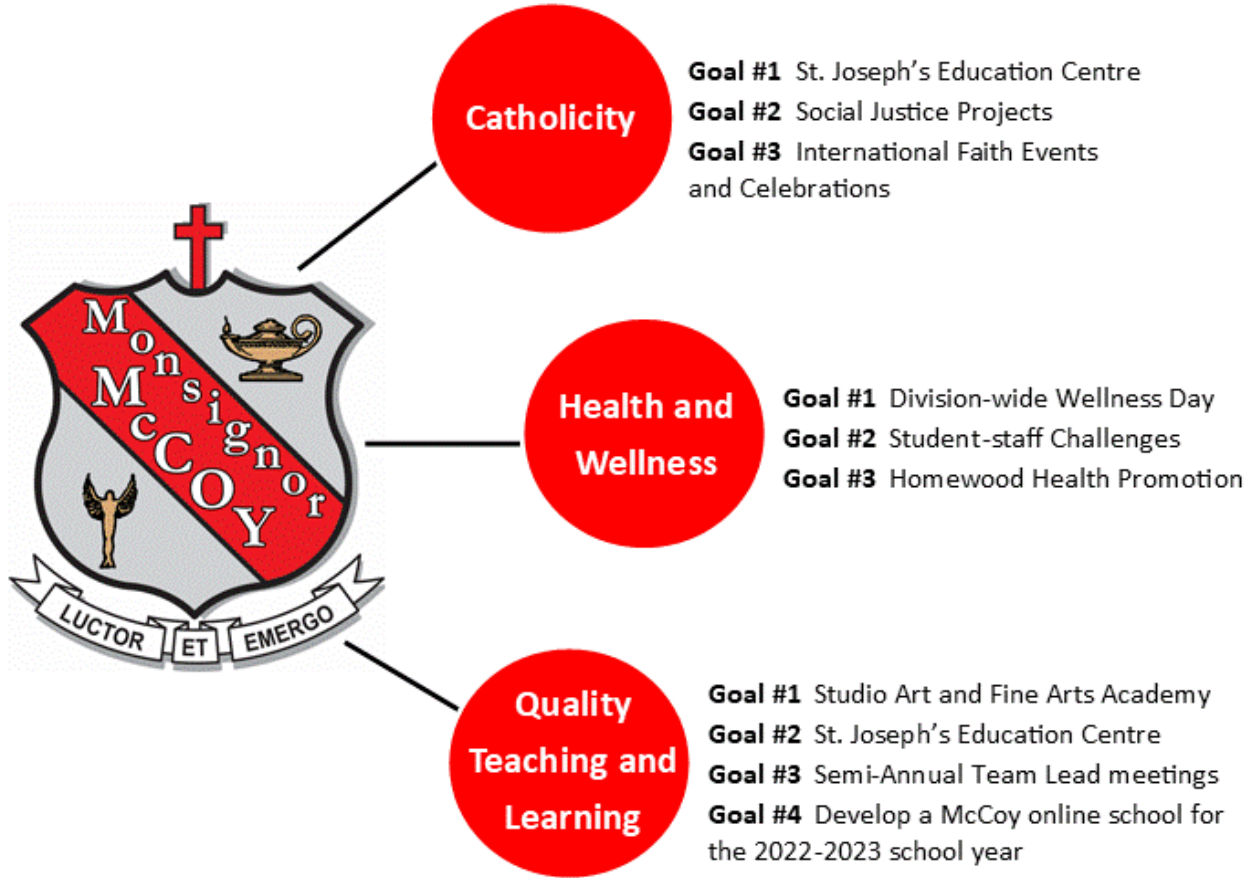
Monsignor McCOY

LUCTOR ET EMERGO

Catholicity

**Goal #1** St. Joseph's Education Centre
**Goal #2** Social Justice Projects
**Goal #3** International Faith Events and Celebrations

Health and Wellness

**Goal #1** Division-wide Wellness Day
**Goal #2** Student-staff Challenges
**Goal #3** Homewood Health Promotion

Quality Teaching and Learning

**Goal #1** Studio Art and Fine Arts Academy
**Goal #2** St. Joseph's Education Centre
**Goal #3** Semi-Annual Team Lead meetings
**Goal #4** Develop a McCoy online school for the 2022-2023 school year